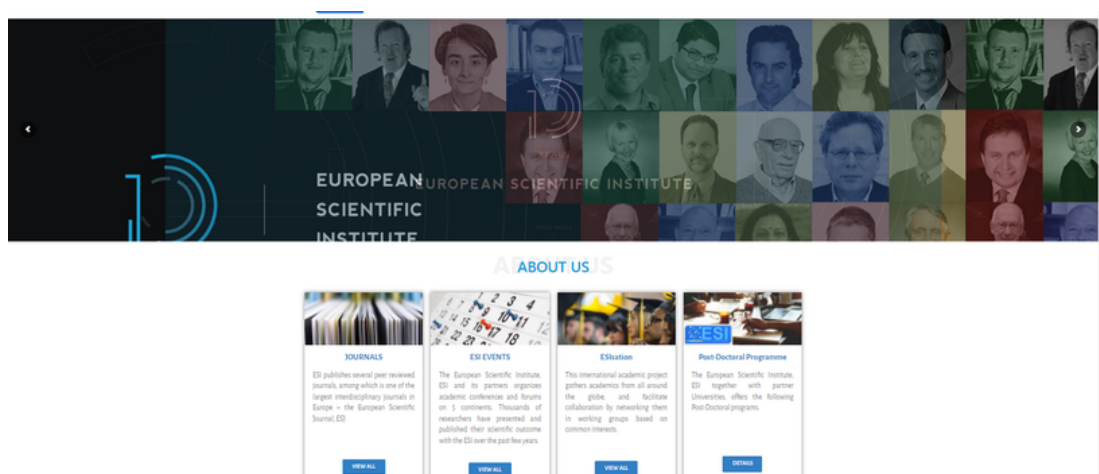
EUROPEAN SCIENTIFIC INSTITUTE

EUROPEAN SCIENTIFIC INSTITUTE

ABOUT US

JOURNALS

ESI publishes several peer reviewed journals, among which is one of the largest interdisciplinary journals in Europe – the European Scientific Journal, ESJ

VIEW ALL

ESI EVENTS

The European Scientific Institute, ESI and its partners organizes academic conferences and forums on 5 continents. Thousands of researchers have presented and published their scientific outcome with the ESI over the past few years.

VIEW ALL

ESIsation

This international academic project gathers academics from all around the globe, and facilitate collaboration by networking them in working groups based on common interests.

VIEW ALL

ESI

Post-Doctoral Programme

The European Scientific Institute, ESI together with partner Universities, offers the following Post-Doctoral programs.

DETAILS